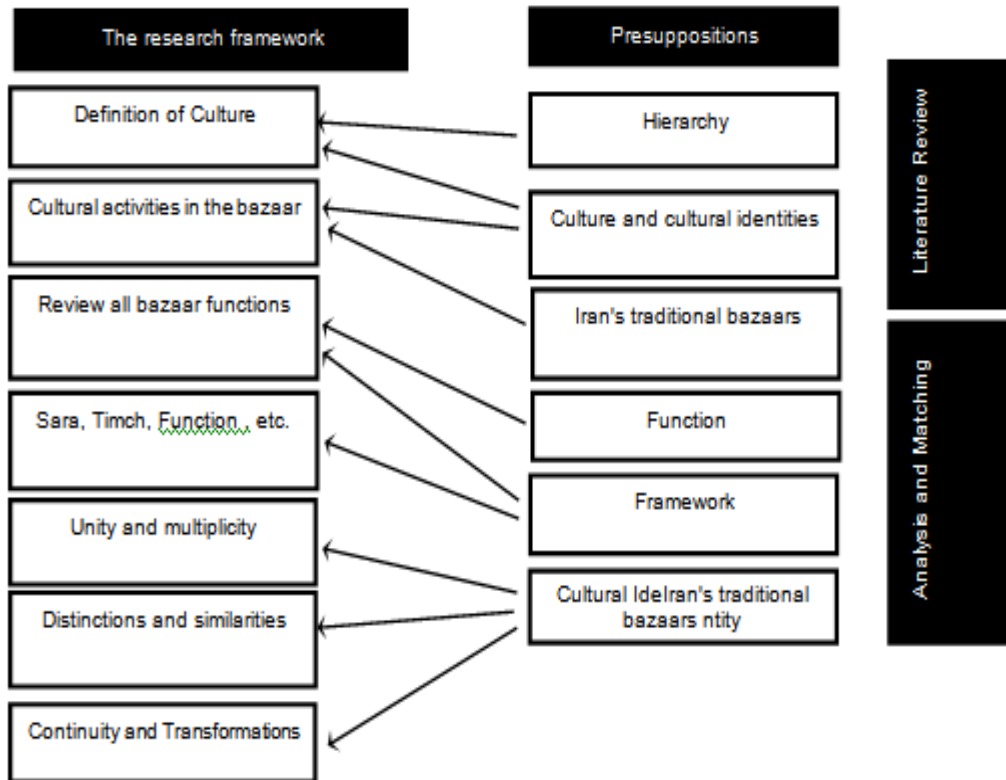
The research framework

Presuppositions

Literature Review

Analysis and Matching

Definition of Culture

Cultural activities in the bazaar

Review all bazaar functions

Sara, Timch, Function , etc.

Unity and multiplicity

Distinctions and similarities

Continuity and Transformations

Hierarchy

Culture and cultural identities

Iran's traditional bazaars

Function

Framework

Cultural IdeIran's traditional bazaars ntity